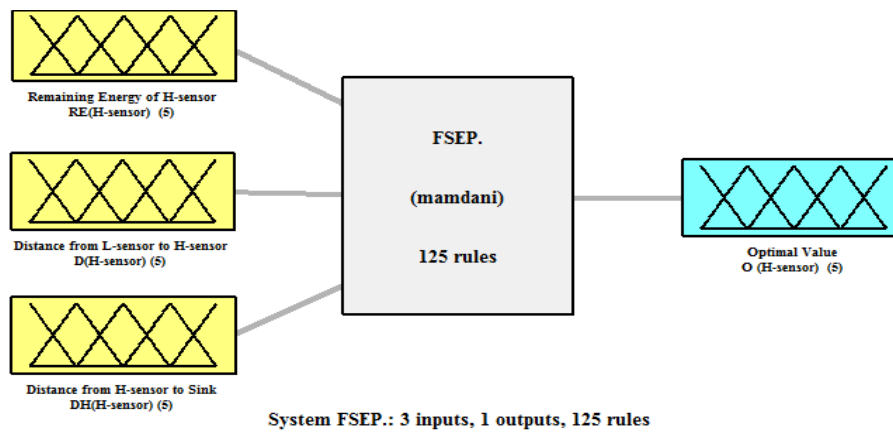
Remaining Energy of H-sensor
RE(H-sensor) (5)

Distance from L-sensor to H-sensor
D(H-sensor) (5)

Distance from H-sensor to Sink
DH(H-sensor) (5)

FSEP.

(mamdani)

125 rules

Optimal Value
O (H-sensor) (5)

System FSEP.: 3 inputs, 1 outputs, 125 rules